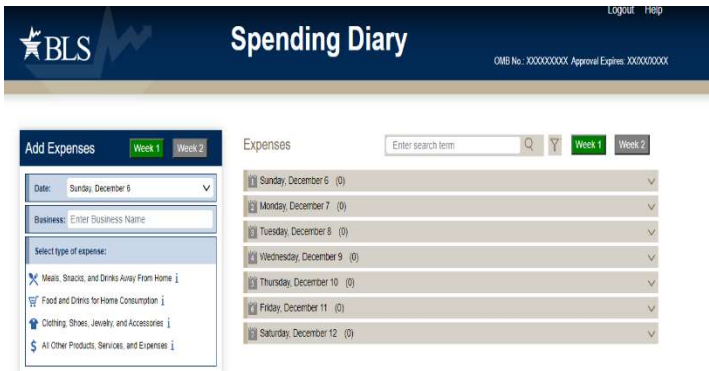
Logout Help

BLS

Spending Diary

OMB No.: XXXXXXXXX Approval Expires: XX/XX/XXXX

Add Expenses Week 1 Week 2

Date: Sunday, December 6

Business: Enter Business Name

Select type of expense:

Meals, Snacks, and Drinks Away From Home i

Food and Drinks for Home Consumption i

Clothing, Shoes, Jewelry, and Accessories i

All Other Products, Services, and Expenses i

Expenses

Enter search term

Week 1 Week 2

Sunday, December 6 (0)

Monday, December 7 (0)

Tuesday, December 8 (0)

Wednesday, December 9 (0)

Thursday, December 10 (0)

Friday, December 11 (0)

Saturday, December 12 (0)